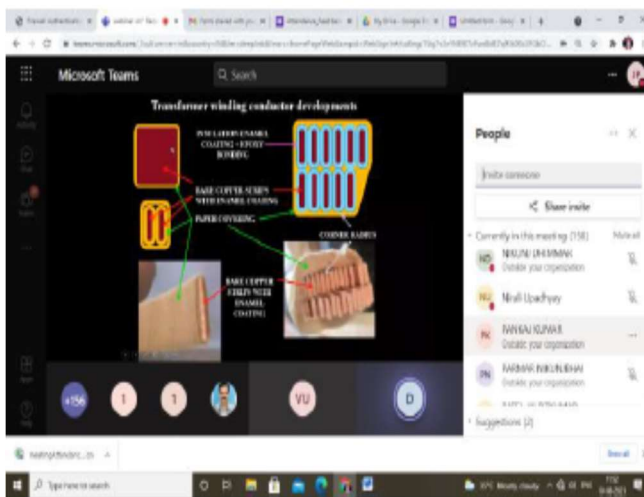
Microsoft Teams

Search

Transformer winding conductor developments

INSULATION ENAMEL COATING - EPOXY BONDING

BARE COPPER STRIPS WITH ENAMEL COATING

PAPER COVERING

CORNER RADIUS

BARE COPPER STRIPS WITH ENAMEL COATING

People

Invite someone

Share invite

Currently in this meeting (158)

Mute all

NIKUNJ DHAMANIA
Outside your organization

Nirali Upadhyay

PANKAJ KUMAR
Outside your organization

PARMAR NIKUNJBHAI
Outside your organization

Suggestions (2)

+156

1

1

VU

D

meetingAttendanc....csv

Show all

Type here to search